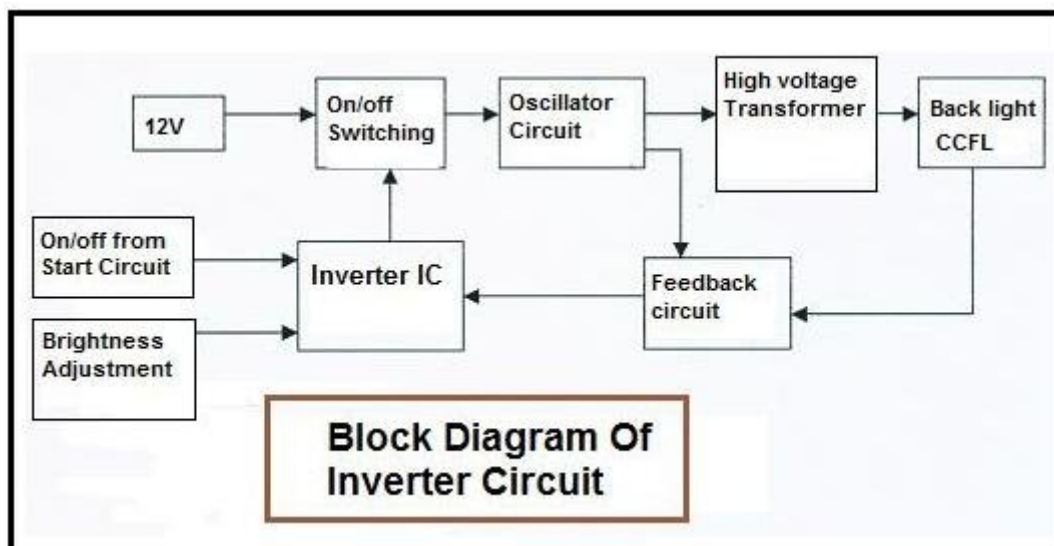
12V

On/off Switching

Oscillator Circuit

High voltage Transformer

Back light CCFL

On/off from Start Circuit

Inverter IC

Feedback circuit

Brightness Adjustment

Block Diagram Of Inverter Circuit